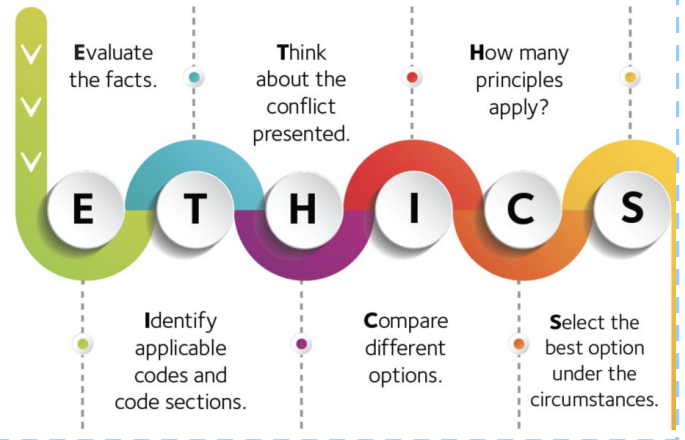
Evaluate the facts.

Think about the conflict presented.

How many principles apply?

E T H I C S

Identify applicable codes and code sections.

Compare different options.

Select the best option under the circumstances.